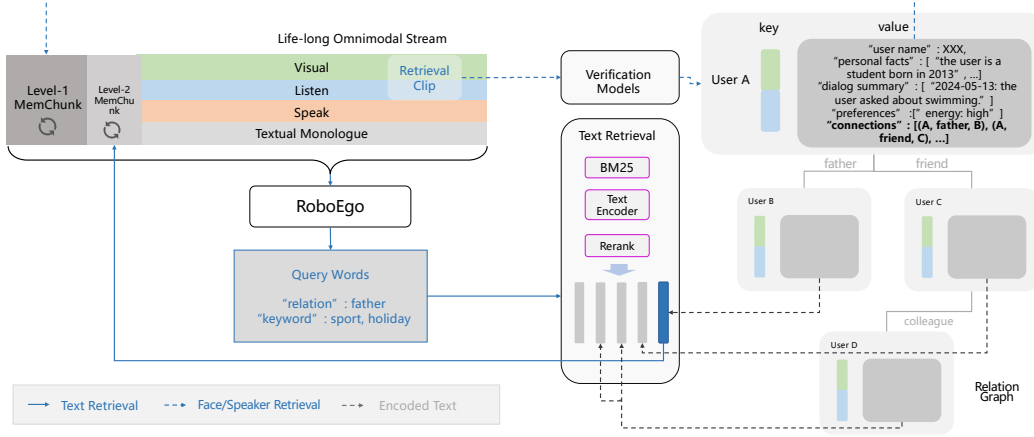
Life-long Omnimodal Stream

Level-1 MemChunk

Level-2 MemChunk

Visual

Listen

Speak

Textual Monologue

Retrieval Clip

Verification Models

RoboEgo

Query Words

"relation" : father
"keyword" : sport, holiday

Text Retrieval

BM25

Text Encoder

Rerank

key

value

User A

"user name" : XXX,
"personal facts" : [ "the user is a student born in 2013" , ...]
"dialog summary" : [ "2024-05-13: the user asked about swimming." ]
"preferences" :[" energy: high" ]
"connections" : [(A, father, B), (A, friend, C), ...]

father

friend

User B

User C

colleague

User D

Relation Graph

Text Retrieval

Face/Speaker Retrieval

Encoded Text